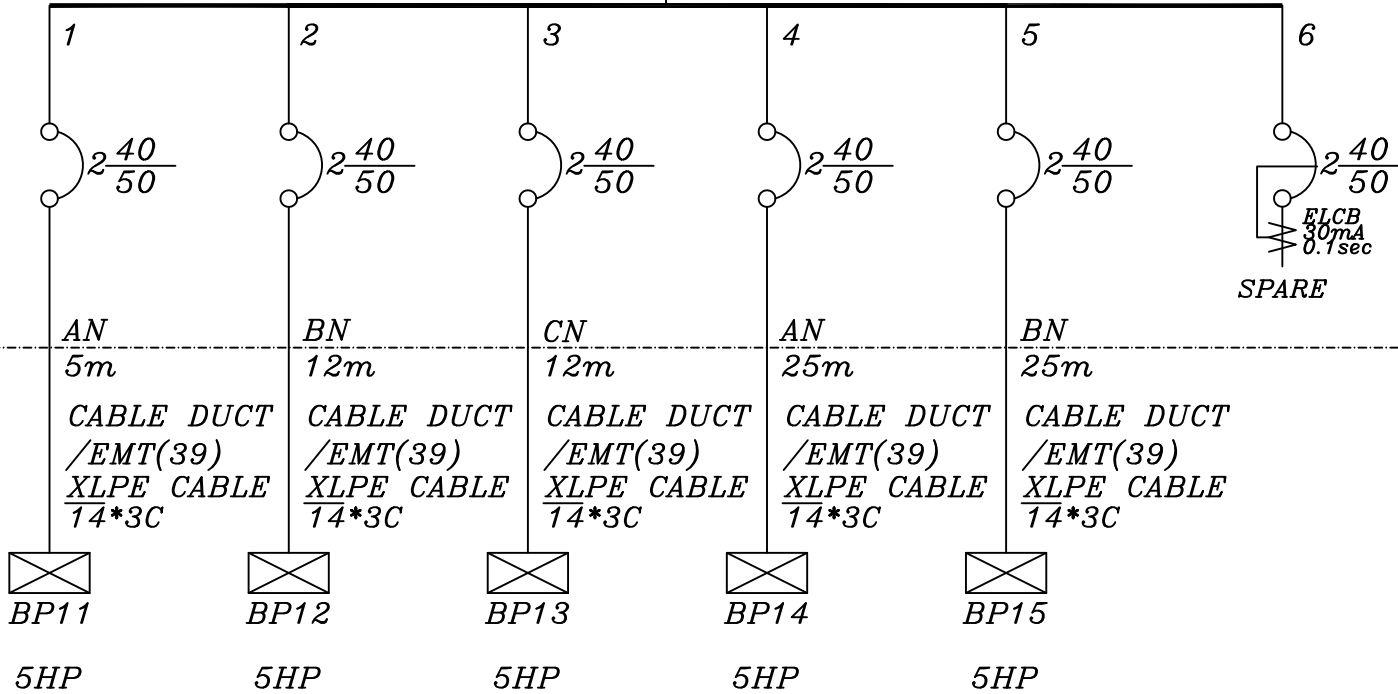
1 2 3 4 5 6

$2\frac{40}{50}$ $2\frac{40}{50}$ $2\frac{40}{50}$ $2\frac{40}{50}$ $2\frac{40}{50}$ $2\frac{40}{50}$

ELCB
30mA
0.1sec

SPARE

AN
5m
CABLE DUCT
/EMT(39)
XLPE CABLE
14*3C

BN
12m
CABLE DUCT
/EMT(39)
XLPE CABLE
14*3C

CN
12m
CABLE DUCT
/EMT(39)
XLPE CABLE
14*3C

AN
25m
CABLE DUCT
/EMT(39)
XLPE CABLE
14*3C

BN
25m
CABLE DUCT
/EMT(39)
XLPE CABLE
14*3C

BP11
5HP

BP12
5HP

BP13
5HP

BP14
5HP

BP15
5HP